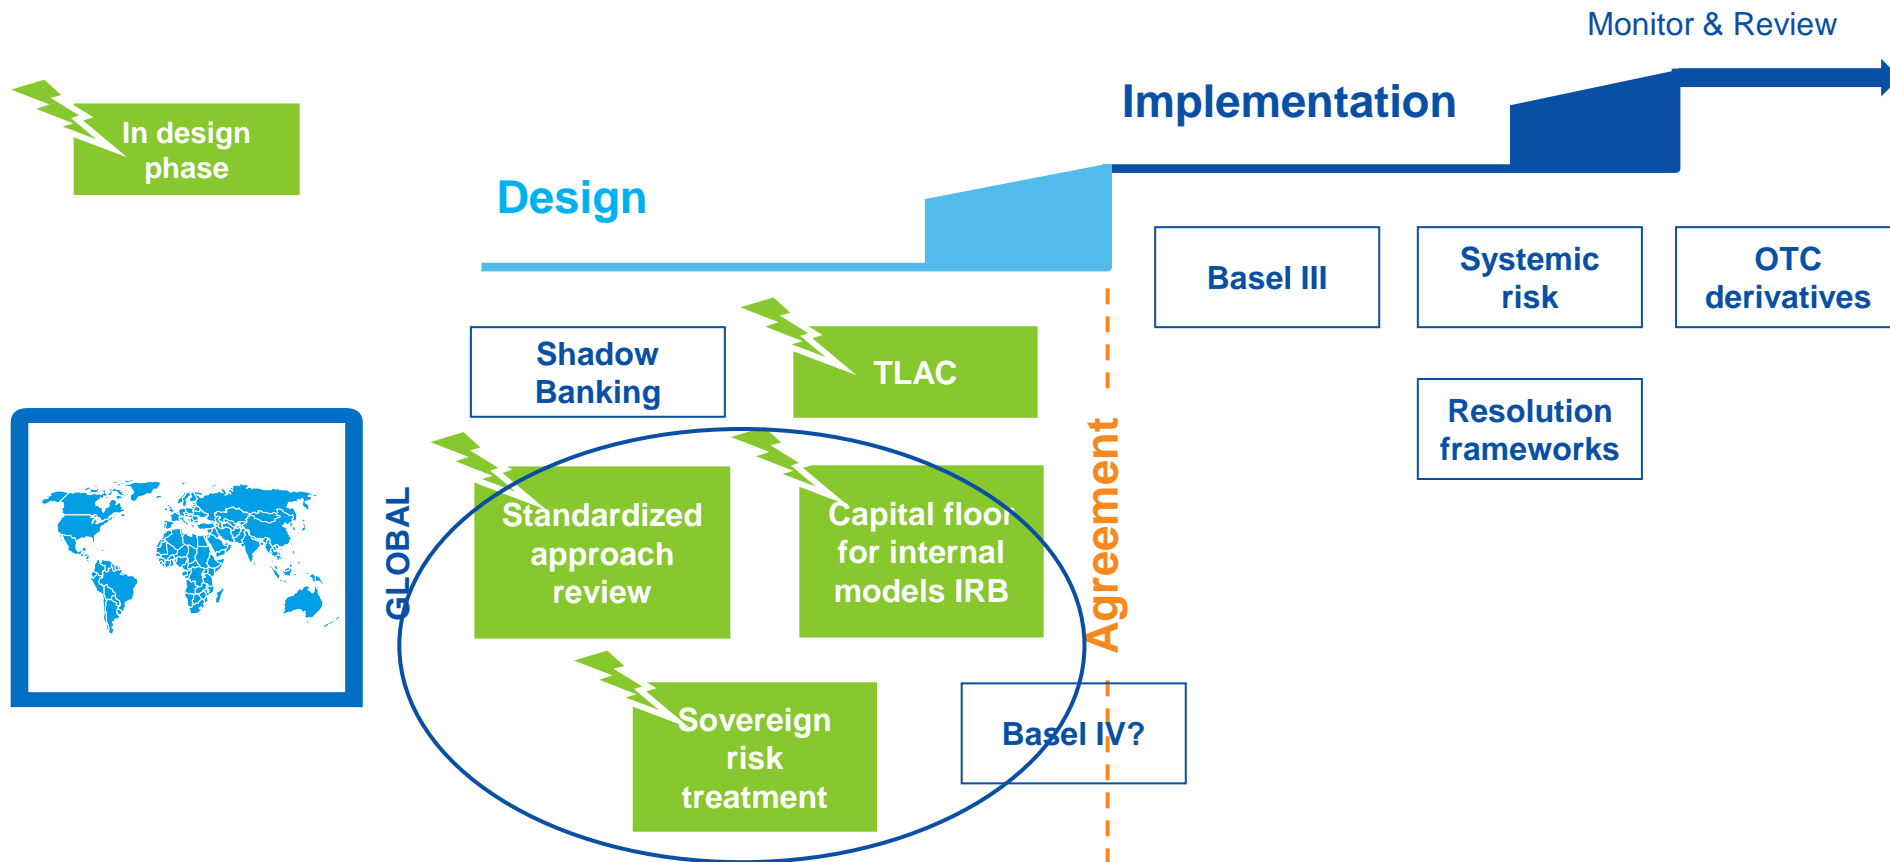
Monitor & Review

In design phase

Implementation

Design

Basel III

Systemic risk

OTC derivatives

Shadow Banking

TLAC

Resolution frameworks

GLOBAL

Standardized approach review

Capital floor for internal models IRB

Agreement

Sovereign risk treatment

Basel IV?